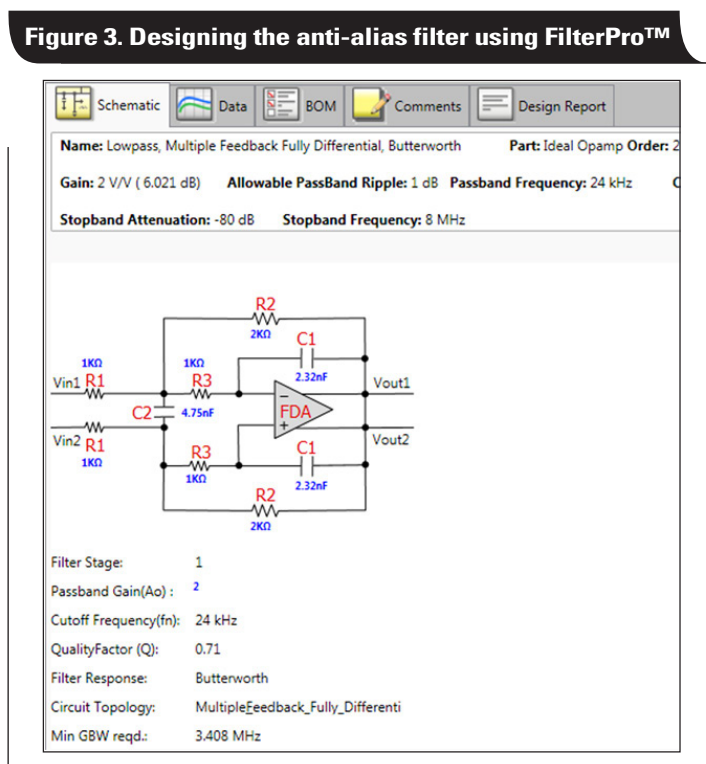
Figure 3. Designing the anti-alias filter using FilterPro™

Schematic Data BOM Comments Design Report

Name: Lowpass, Multiple Feedback Fully Differential, Butterworth Part: Ideal Opamp Order: 2

Gain: 2 V/V ( 6.021 dB) Allowable PassBand Ripple: 1 dB Passband Frequency: 24 kHz

Stopband Attenuation: -80 dB Stopband Frequency: 8 MHz

R2
2KΩ
C1
1KΩ
1KΩ
2.32nF
Vin1 R1
R3
Vout1
C2
4.75nF
FDA
Vin2 R1
Vout2
1KΩ
R3
C1
1KΩ
2.32nF
R2
2KΩ

Filter Stage: 1
Passband Gain(Ao) : 2
Cutoff Frequency(fn): 24 kHz
QualityFactor (Q): 0.71
Filter Response: Butterworth
Circuit Topology: MultipleFeedback_Fully_Differenti
Min GBW reqd.: 3.408 MHz